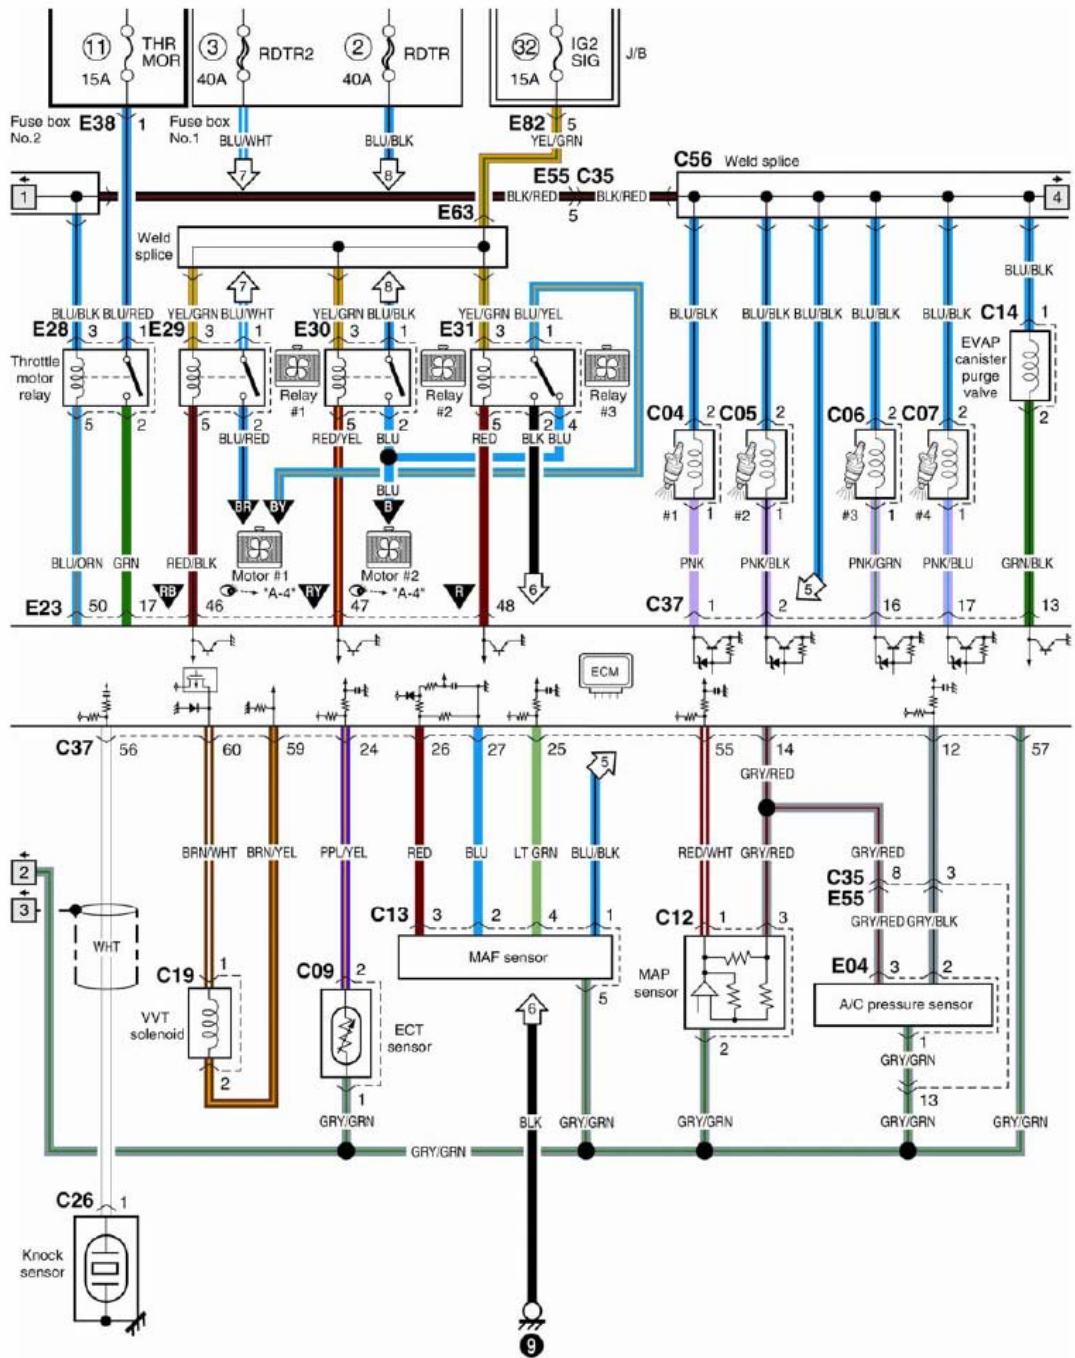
11 THR MOR 15A
3 RDTR2 40A
2 RDTR 40A
32 IG2 SIG 15A J/B

Fuse box No.2 E38 1
Fuse box No.1 BLU/WHT BLU/BLK
E82 5 YEL/GRN
7 8
E55 C35
C56 Weld splice
1 BLK/RED 5 BLK/RED 4
E63
Weld splice
7 8
BLU/BLK BLU/RED YEL/GRN BLU/WHT YEL/GRN BLU/BLK YEL/GRN BLU/YEL
E28 3 1 E29 3 1 E30 3 1 E31 3 1
Throttle motor relay
Relay #1 Relay #2 Relay #3
5 2 5 2 5 2 5 2 4
BLU/RED RED/YEL BLU RED BLK BLU
BLU
BR BY B
Motor #1 Motor #2
BLU/ORN GRN RED/BLK "A-4" RY "A-4" R
RB
E23 50 17 46 47 48
6
BLU/BLK BLU/BLK BLU/BLK BLU/BLK BLU/BLK BLU/BLK C14 1
EVAP canister purge valve 2
C04 2 C05 2 C06 2 C07 2
#1 1 #2 1 #3 1 #4 1
PNK PNK/BLK 5 PNK/GRN PNK/BLU GRN/BLK
C37 1 2 16 17 13
ECM
C37 56 60 59 24 26 27 25 5 55 14 12 57
GRY/RED
BRN/WHT BRN/YEL PPL/YEL RED BLU LT GRN BLU/BLK RED/WHT GRY/RED GRY/RED
C35 8 3
E55
GRY/RED GRY/BLK
2
3
WHT
C13 3 2 4 1
MAF sensor
C12 1 3
MAP sensor
E04 3 2
A/C pressure sensor
C19 1
VVT solenoid 2
C09 2
ECT sensor 1
5
2
1
13
6
GRY/GRN BLK GRY/GRN GRY/GRN GRY/GRN GRY/GRN
GRY/GRN
C26 1
Knock sensor
9